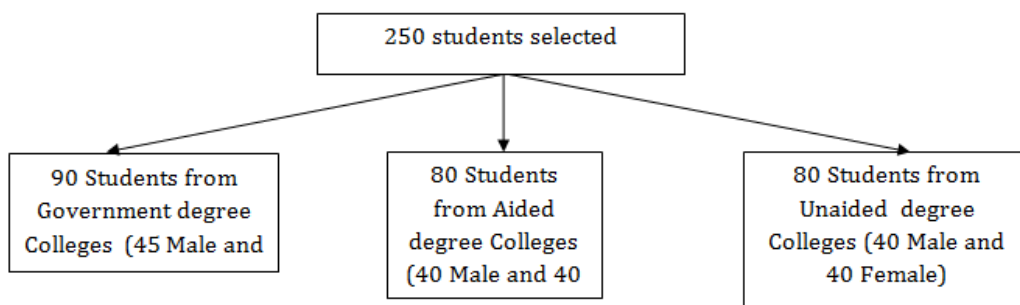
250 students selected

90 Students from Government degree Colleges (45 Male and

80 Students from Aided degree Colleges (40 Male and 40

80 Students from Unaided degree Colleges (40 Male and 40 Female)